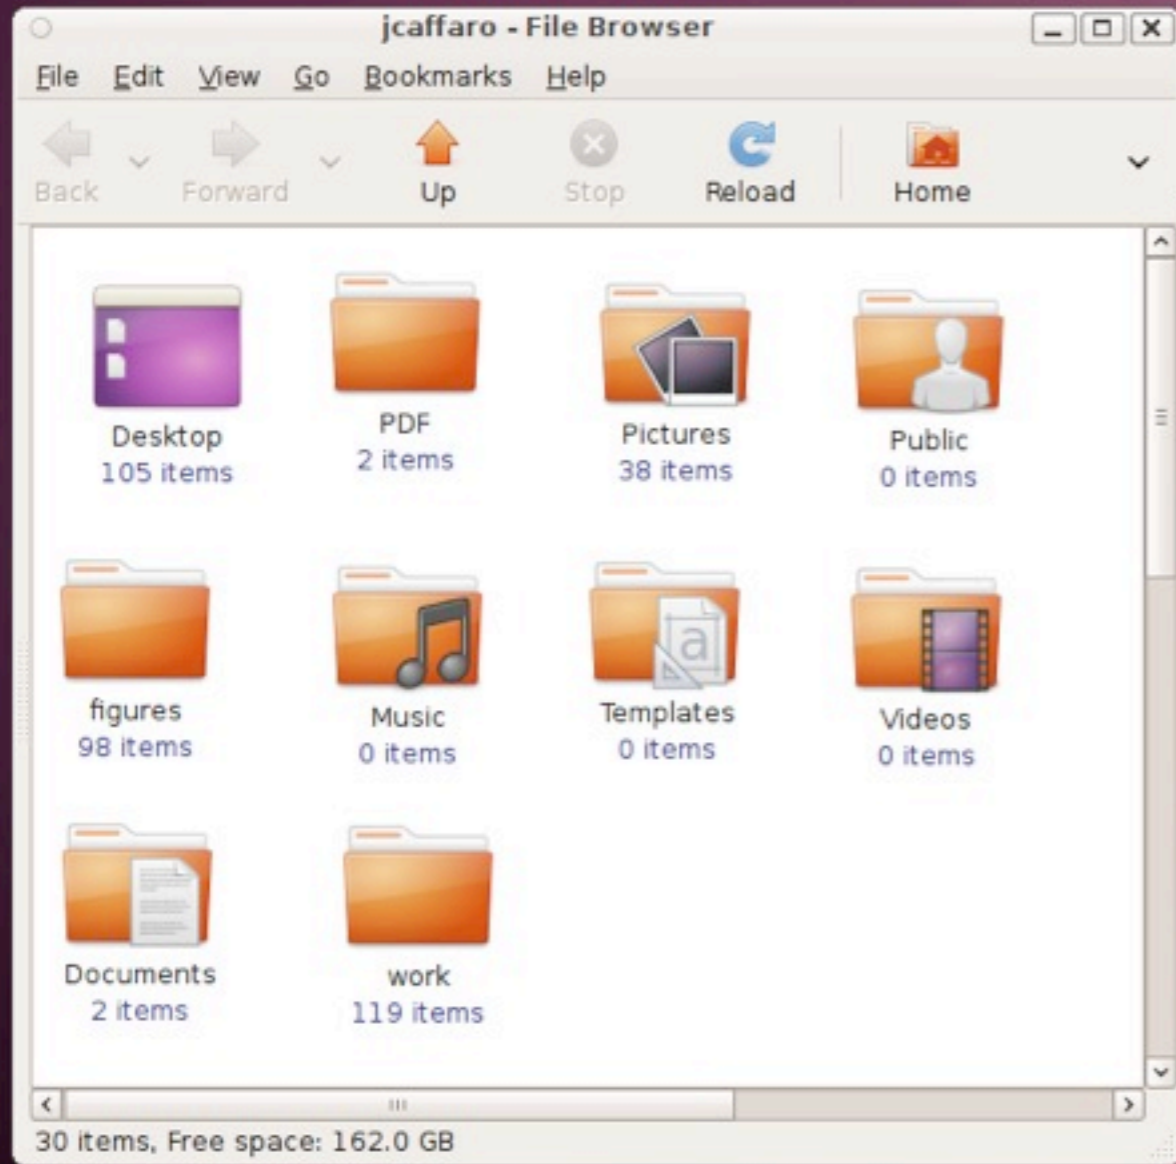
jcaffaro - File Browser

File Edit View Go Bookmarks Help

Back Forward Up Stop Reload Home

Desktop
105 items

PDF
2 items

Pictures
38 items

Public
0 items

figures
98 items

Music
0 items

Templates
0 items

Videos
0 items

Documents
2 items

work
119 items

30 items, Free space: 162.0 GB